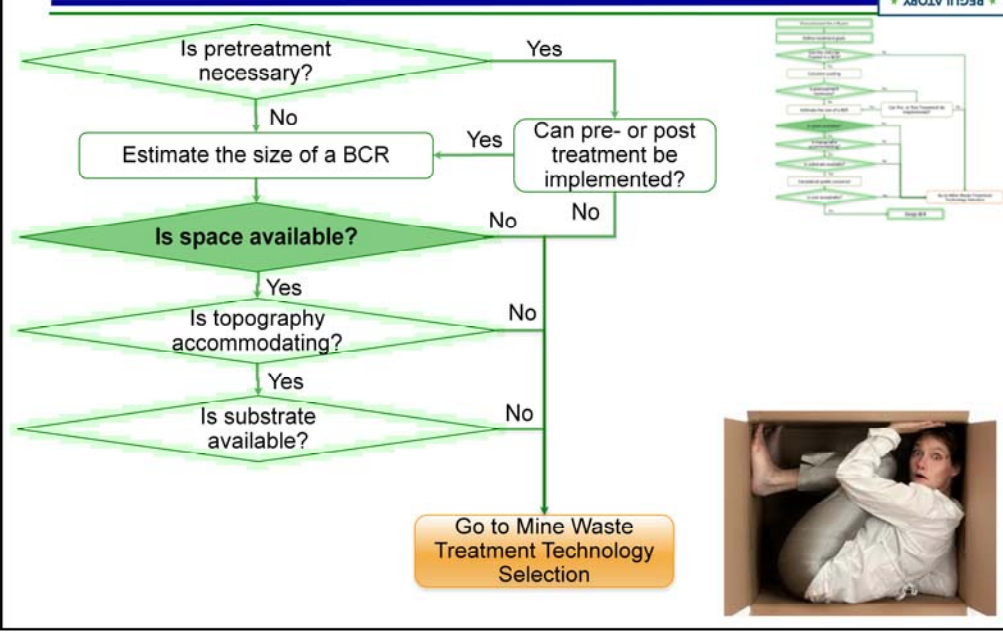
Is pretreatment necessary?

Yes

No

Yes

Can pre- or post treatment be implemented?

Estimate the size of a BCR

No

No

Is space available?

Yes

No

Is topography accommodating?

Yes

No

Is substrate available?

Go to Mine Waste Treatment Technology Selection